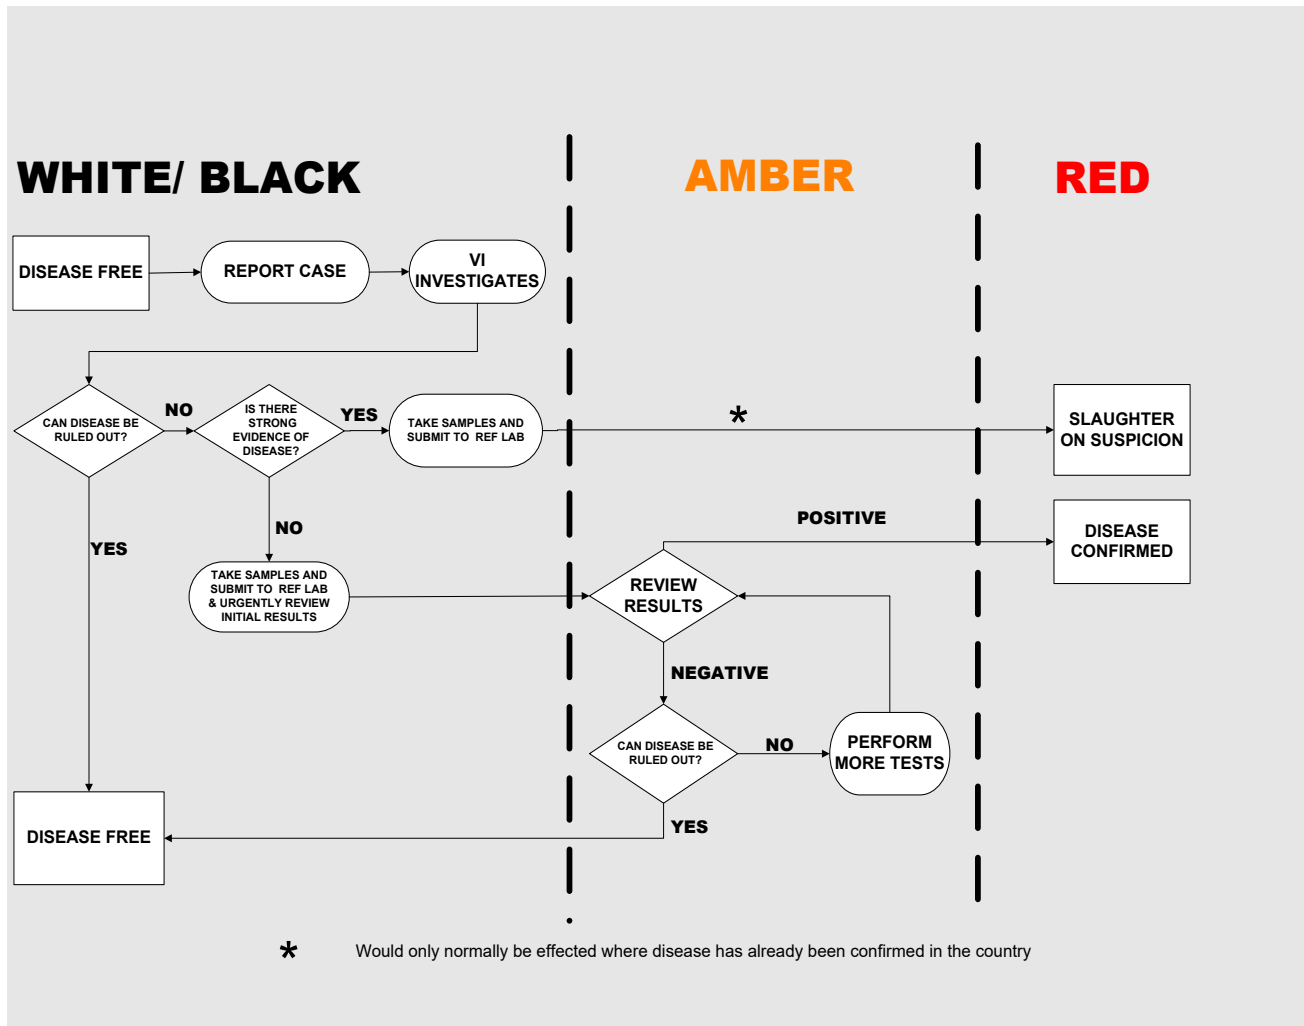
WHITE/ BLACK

AMBER

RED

DISEASE FREE

REPORT CASE

VI INVESTIGATES

CAN DISEASE BE RULED OUT?

NO

IS THERE STRONG EVIDENCE OF DISEASE?

YES

TAKE SAMPLES AND SUBMIT TO REF LAB

*

SLAUGHTER ON SUSPICION

YES

NO

POSITIVE

DISEASE CONFIRMED

TAKE SAMPLES AND SUBMIT TO REF LAB & URGENTLY REVIEW INITIAL RESULTS

REVIEW RESULTS

NEGATIVE

CAN DISEASE BE RULED OUT?

NO

PERFORM MORE TESTS

DISEASE FREE

YES

* Would only normally be effected where disease has already been confirmed in the country